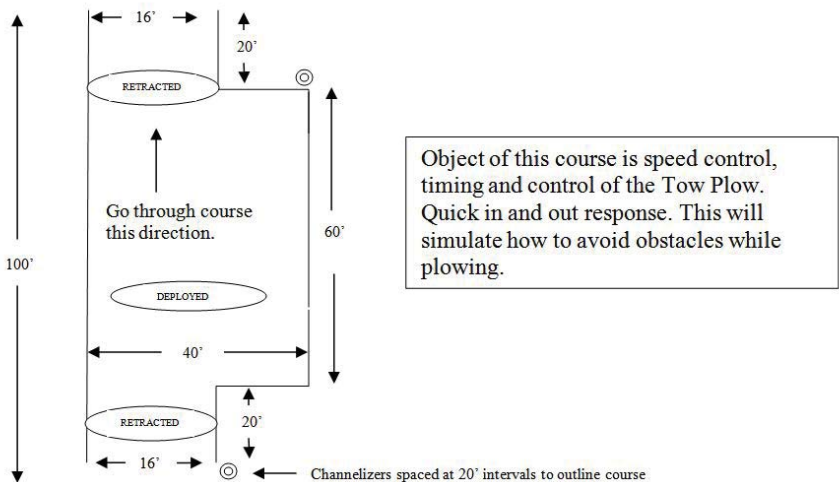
16'

20'

RETRACTED

Go through course this direction.

60'

100'

DEPLOYED

40'

20'

RETRACTED

16'

Channelizers spaced at 20' intervals to outline course

Object of this course is speed control, timing and control of the Tow Plow. Quick in and out response. This will simulate how to avoid obstacles while plowing.